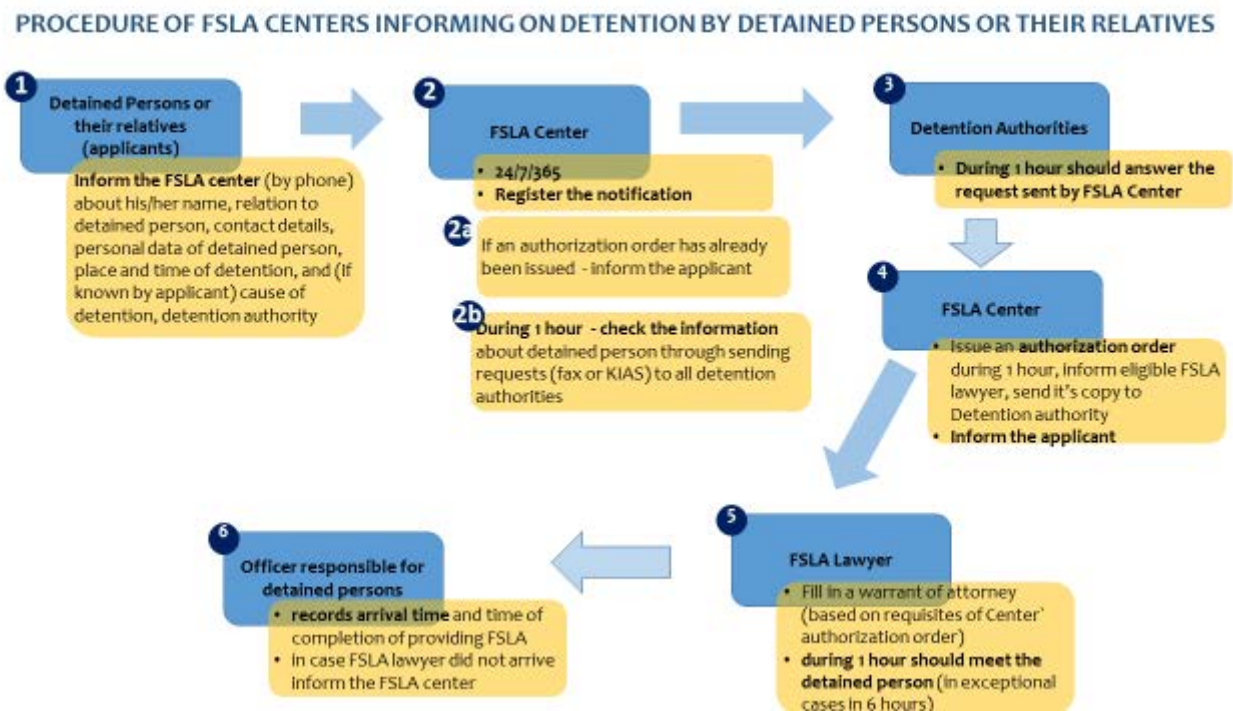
PROCEDURE OF FSLA CENTERS INFORMING ON DETENTION BY DETAINED PERSONS OR THEIR RELATIVES

1
Detained Persons or their relatives (applicants)

Inform the FSLA center (by phone) about his/her name, relation to detained person, contact details, personal data of detained person, place and time of detention, and (if known by applicant) cause of detention, detention authority

2
FSLA Center

• 24/7/365
• Register the notification

2a
If an authorization order has already been issued - inform the applicant

2b
During 1 hour - check the information about detained person through sending requests (fax or KIAS) to all detention authorities

3
Detention Authorities

• During 1 hour should answer the request sent by FSLA Center

4
FSLA Center

• Issue an authorization order during 1 hour, inform eligible FSLA lawyer, send it's copy to Detention authority
• Inform the applicant

5
FSLA Lawyer

• Fill in a warrant of attorney (based on requisites of Center` authorization order)
• during 1 hour should meet the detained person (in exceptional cases in 6 hours)

6
Officer responsible for detained persons

• records arrival time and time of completion of providing FSLA
• in case FSLA lawyer did not arrive inform the FSLA center